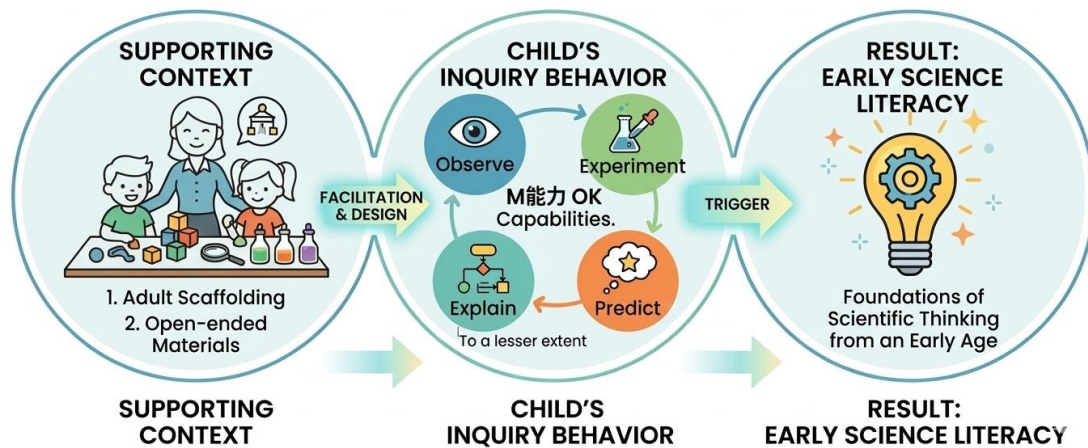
SUPPORTING CONTEXT

1. Adult Scaffolding
2. Open-ended Materials

FACILITATION & DESIGN

CHILD'S INQUIRY BEHAVIOR

Observe

Experiment

M能力 OK Capabilities.

Explain

Predict

To a lesser extent

TRIGGER

RESULT: EARLY SCIENCE LITERACY

Foundations of Scientific Thinking from an Early Age

SUPPORTING CONTEXT

CHILD'S INQUIRY BEHAVIOR

RESULT: EARLY SCIENCE LITERACY